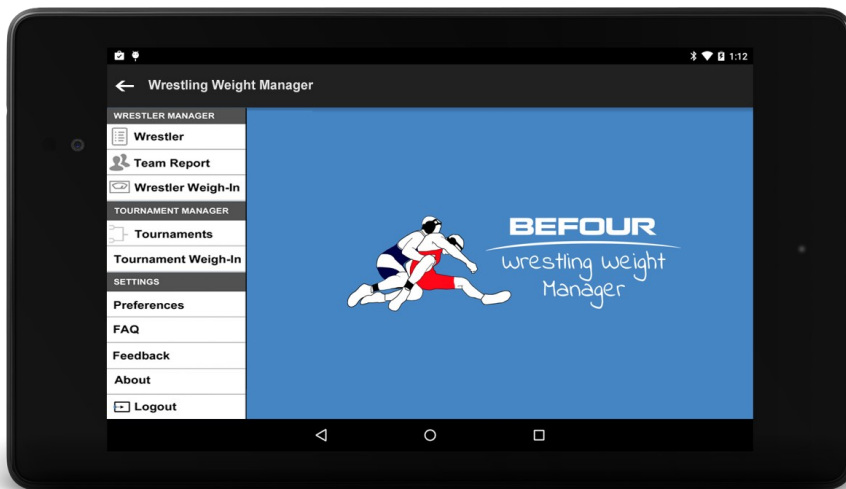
1:12

Wrestling Weight Manager

WRESTLER MANAGER
Wrestler
Team Report
Wrestler Weigh-In
TOURNAMENT MANAGER
Tournaments
Tournament Weigh-In
SETTINGS
Preferences
FAQ
Feedback
About
Logout

BEFOUR
Wrestling Weight Manager